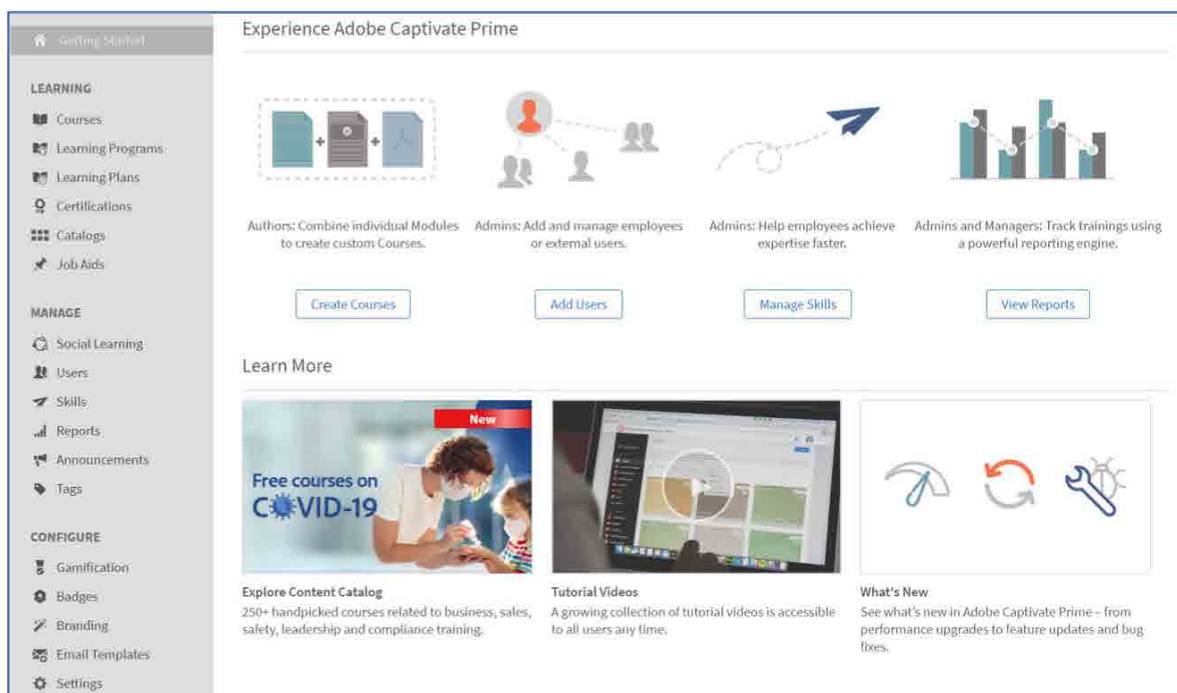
Getting Started

LEARNING

Courses

Learning Programs

Learning Plans

Certifications

Catalogs

Job Aids

MANAGE

Social Learning

Users

Skills

Reports

Announcements

Tags

CONFIGURE

Gamification

Badges

Branding

Email Templates

Settings

Experience Adobe Captivate Prime

Authors: Combine individual Modules to create custom Courses.

Admins: Add and manage employees or external users.

Admins: Help employees achieve expertise faster.

Admins and Managers: Track trainings using a powerful reporting engine.

Create Courses

Add Users

Manage Skills

View Reports

Learn More

New

Free courses on COVID-19

Explore Content Catalog

250+ handpicked courses related to business, sales, safety, leadership and compliance training.

Tutorial Videos

A growing collection of tutorial videos is accessible to all users any time.

What's New

See what's new in Adobe Captivate Prime – from performance upgrades to feature updates and bug fixes.